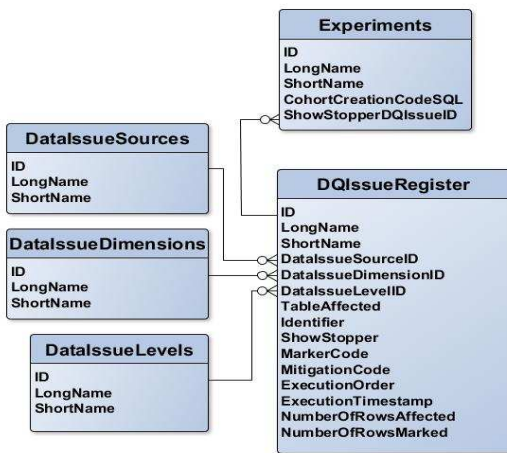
Experiments
ID
LongName
ShortName
CohortCreationCodeSQL
ShowStopperDQIssueID

DataIssueSources
ID
LongName
ShortName

DQIssueRegister
ID
LongName
ShortName
DataIssueSourceID
DataIssueDimensionID
DataIssueLevelID
TableAffected
Identifier
ShowStopper
MarkerCode
MitigationCode
ExecutionOrder
ExecutionTimestamp
NumberOfRowsAffected
NumberOfRowsMarked

DataIssueDimensions
ID
LongName
ShortName

DataIssueLevels
ID
LongName
ShortName